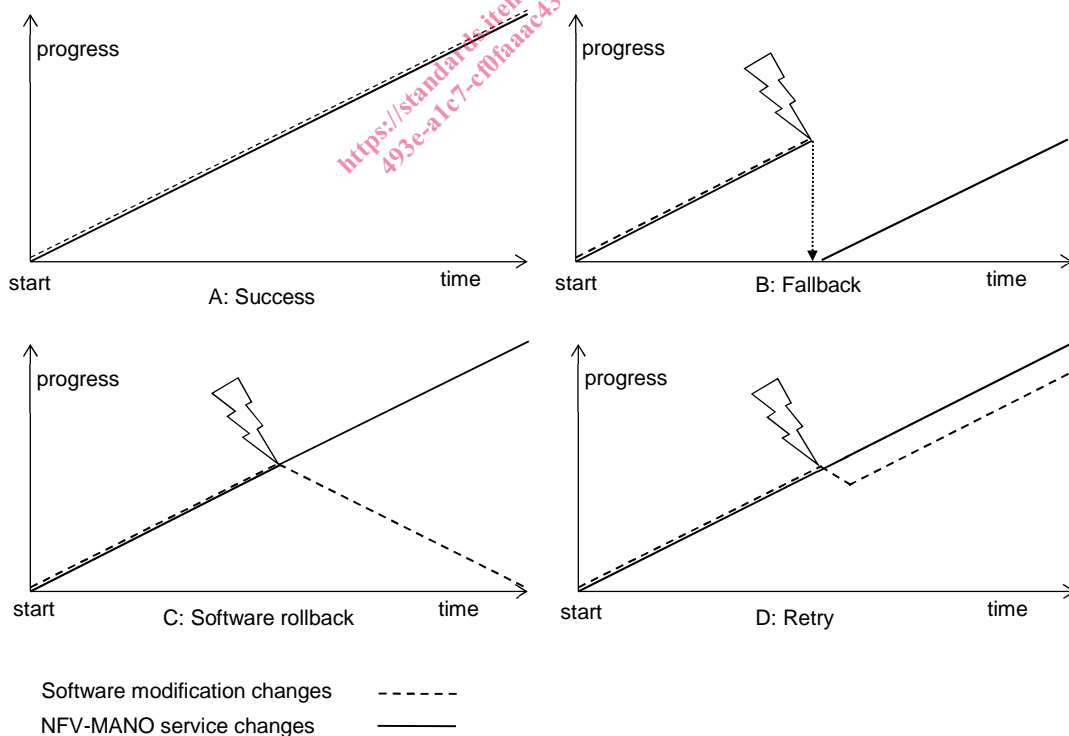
progress

start

time

A: Success

https://standards.iteh
493e-a1c7-cf0faaac43

progress

start

B: Fallback

time

progress

start

C: Software rollback

time

progress

start

D: Retry

time

Software modification changes

NFV-MANO service changes